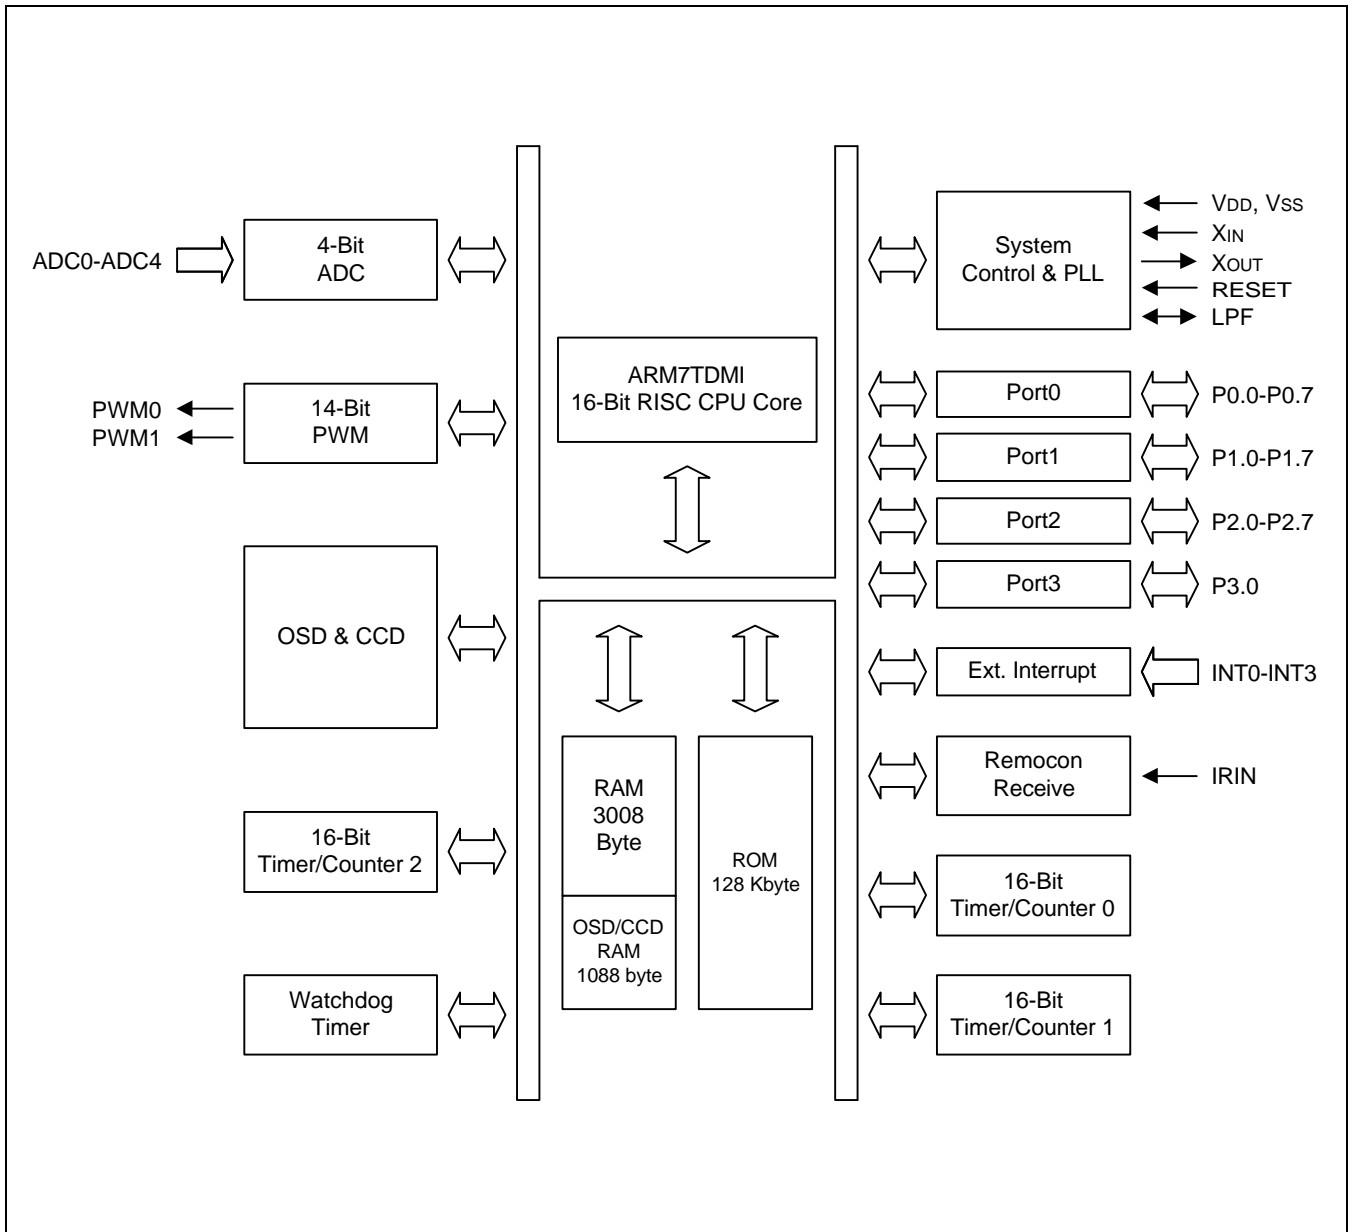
ADC0-ADC4

4-Bit
ADC

PWM0
PWM1

14-Bit
PWM

OSD & CCD

16-Bit
Timer/Counter 2

Watchdog
Timer

ARM7TDMI
16-Bit RISC CPU Core

RAM
3008
Byte

OSD/CCD
RAM
1088 byte

ROM
128 Kbyte

System
Control & PLL

$V_{DD}$, $V_{SS}$
$X_{IN}$
$X_{OUT}$
RESET
LPF

Port0
P0.0-P0.7

Port1
P1.0-P1.7

Port2
P2.0-P2.7

Port3
P3.0

Ext. Interrupt
INT0-INT3

Remocon
Receive
IRIN

16-Bit
Timer/Counter 0

16-Bit
Timer/Counter 1